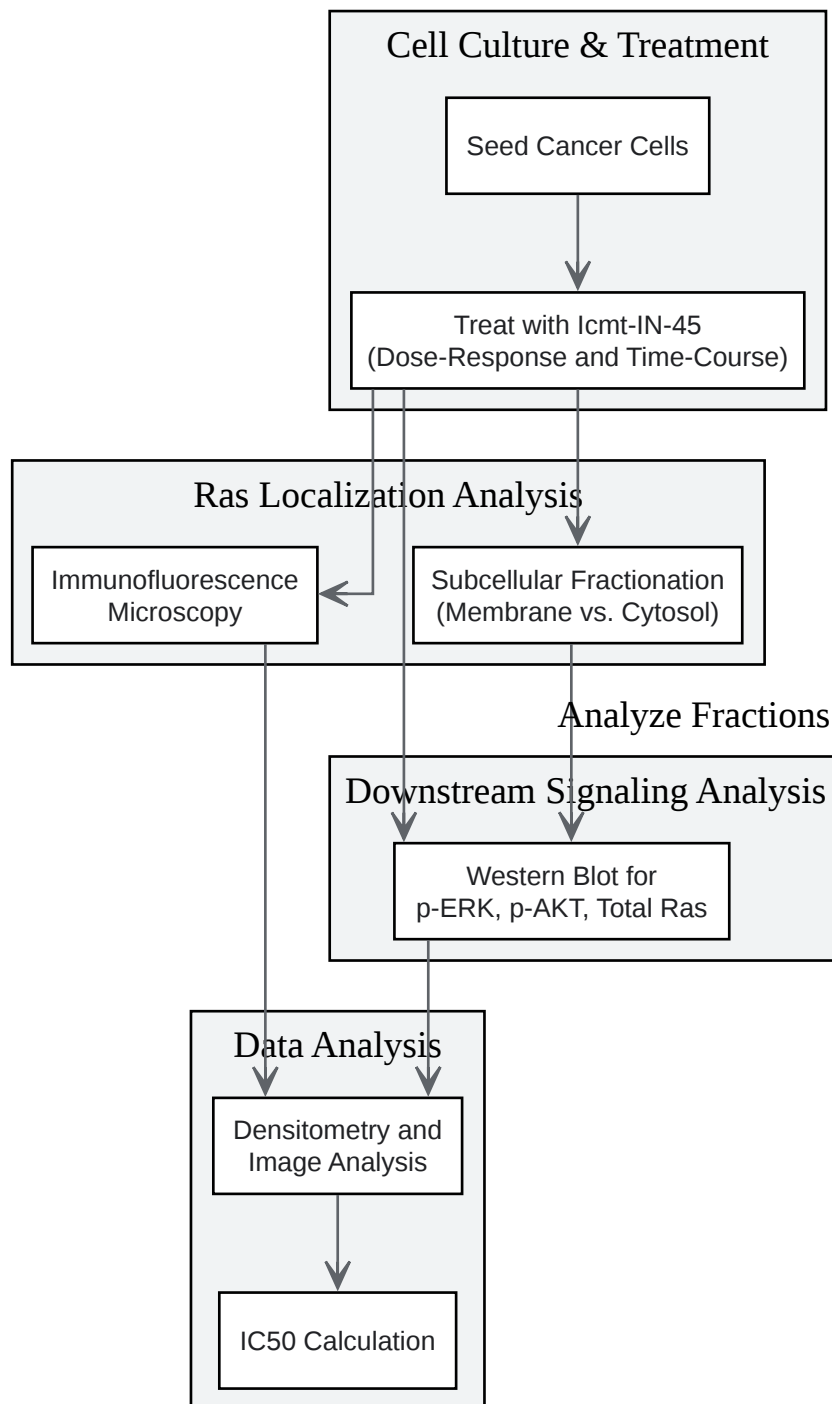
Cell Culture & Treatment

Seed Cancer Cells

Treat with Icmt-IN-45 (Dose-Response and Time-Course)

Ras Localization Analysis

Immunofluorescence Microscopy

Subcellular Fractionation (Membrane vs. Cytosol)

Analyze Fractions

Downstream Signaling Analysis

Western Blot for p-ERK, p-AKT, Total Ras

Data Analysis

Densitometry and Image Analysis

IC50 Calculation